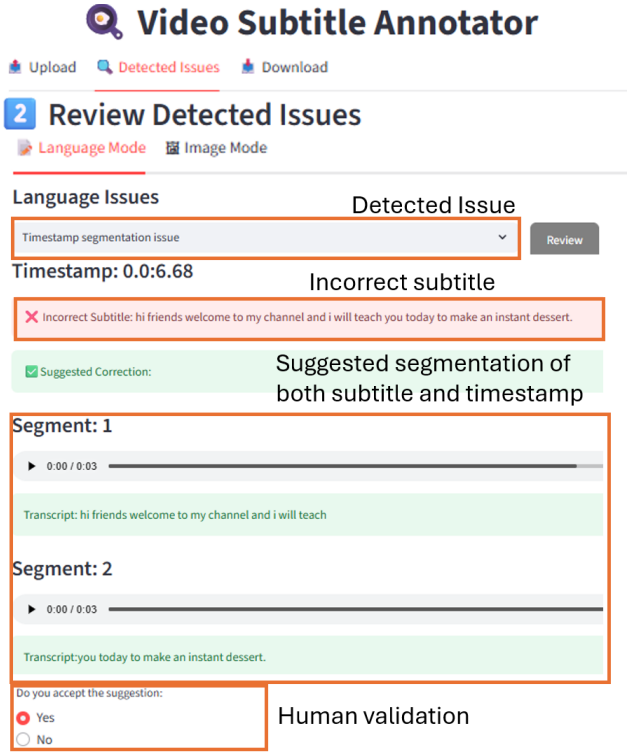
Video Subtitle Annotator

Upload  Detected Issues  Download

2 Review Detected Issues

Language Mode  Image Mode

Language Issues

Detected Issue

Timestamp segmentation issue

Review

Timestamp: 0.0:6.68

Incorrect subtitle

Incorrect Subtitle: hi friends welcome to my channel and i will teach you today to make an instant dessert.

Suggested Correction:

Suggested segmentation of both subtitle and timestamp

Segment: 1

0:00 / 0:03

Transcript: hi friends welcome to my channel and i will teach

Segment: 2

0:00 / 0:03

Transcript:you today to make an instant dessert.

Do you accept the suggestion:

Yes

No

Human validation